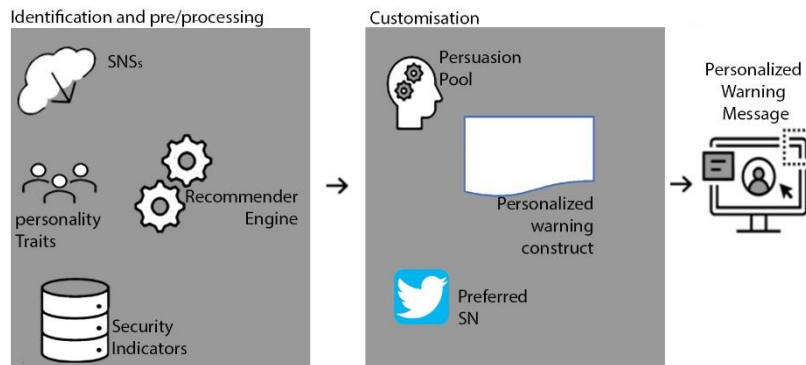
Identification and pre/processing

SNSs

personality Traits

Recommender Engine

Security Indicators

Customisation

Persuasion Pool

Personalized warning construct

Preferred SN

Personalized Warning Message